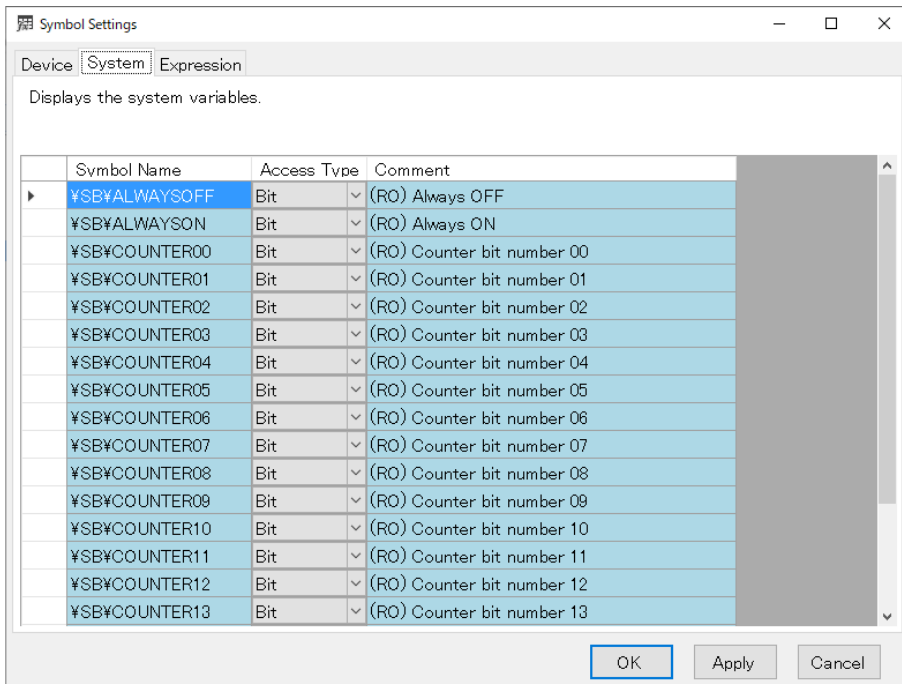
Symbol Settings

Device System Expression

Displays the system variables.

| Symbol Name | Access Type | Comment |
|---|---|---|
| ¥SB¥ALWAYSOFF | Bit | (RO) Always OFF |
| ¥SB¥ALWAYSON | Bit | (RO) Always ON |
| ¥SB¥COUNTER00 | Bit | (RO) Counter bit number 00 |
| ¥SB¥COUNTER01 | Bit | (RO) Counter bit number 01 |
| ¥SB¥COUNTER02 | Bit | (RO) Counter bit number 02 |
| ¥SB¥COUNTER03 | Bit | (RO) Counter bit number 03 |
| ¥SB¥COUNTER04 | Bit | (RO) Counter bit number 04 |
| ¥SB¥COUNTER05 | Bit | (RO) Counter bit number 05 |
| ¥SB¥COUNTER06 | Bit | (RO) Counter bit number 06 |
| ¥SB¥COUNTER07 | Bit | (RO) Counter bit number 07 |
| ¥SB¥COUNTER08 | Bit | (RO) Counter bit number 08 |
| ¥SB¥COUNTER09 | Bit | (RO) Counter bit number 09 |
| ¥SB¥COUNTER10 | Bit | (RO) Counter bit number 10 |
| ¥SB¥COUNTER11 | Bit | (RO) Counter bit number 11 |
| ¥SB¥COUNTER12 | Bit | (RO) Counter bit number 12 |
| ¥SB¥COUNTER13 | Bit | (RO) Counter bit number 13 |

OK Apply Cancel